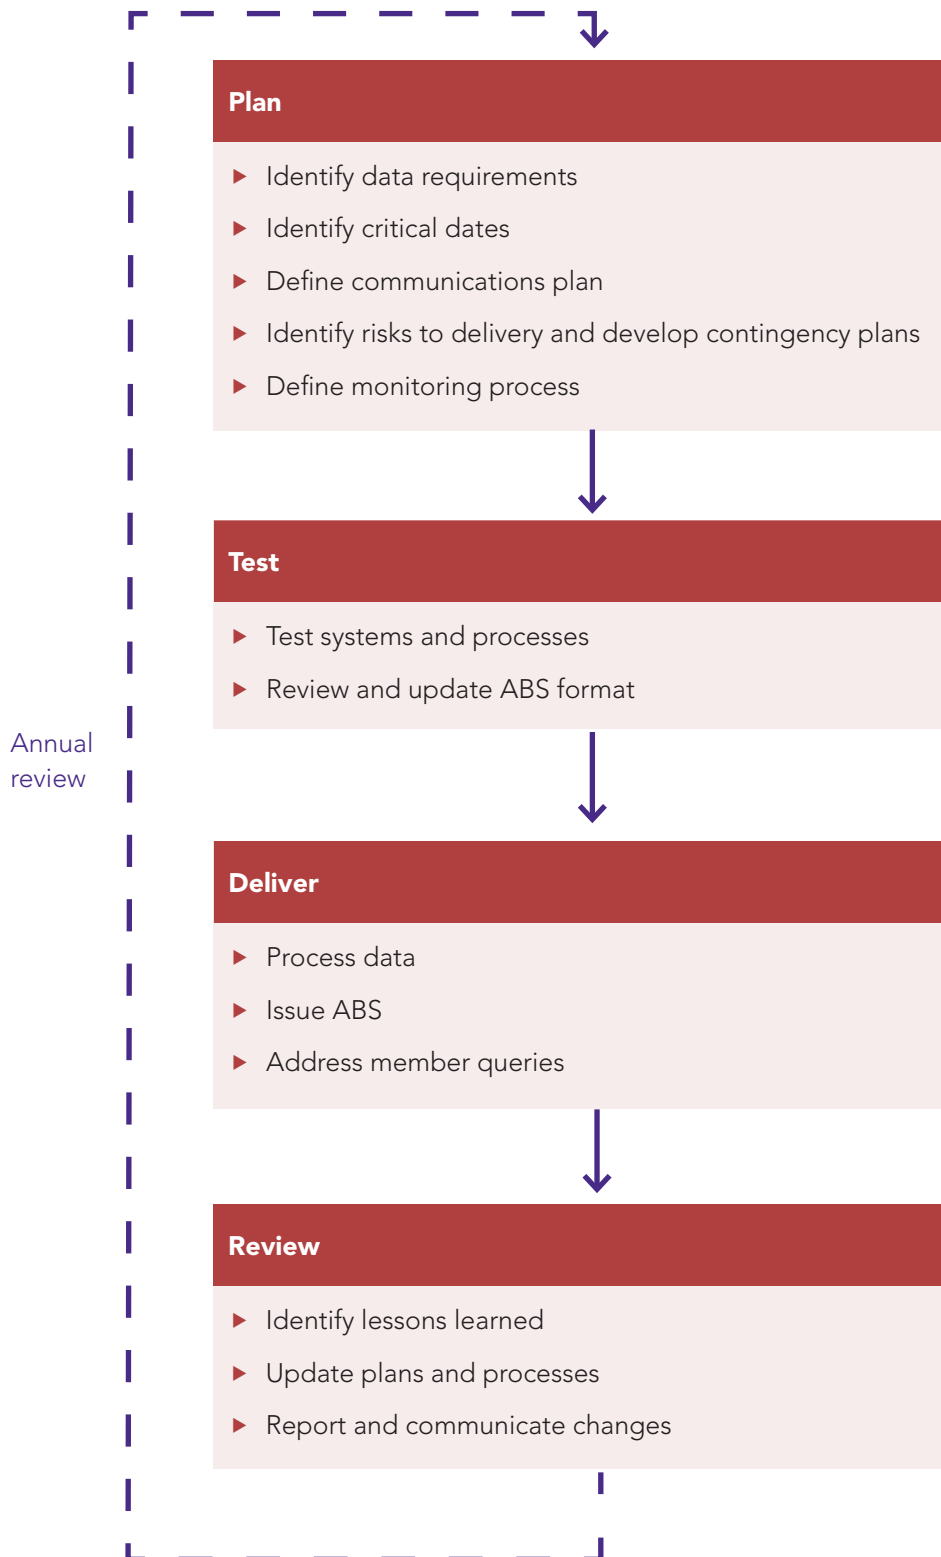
Plan

- Identify data requirements
- Identify critical dates
- Define communications plan
- Identify risks to delivery and develop contingency plans
- Define monitoring process

Test

- Test systems and processes
- Review and update ABS format

Annual review

Deliver

- Process data
- Issue ABS
- Address member queries

Review

- Identify lessons learned
- Update plans and processes
- Report and communicate changes